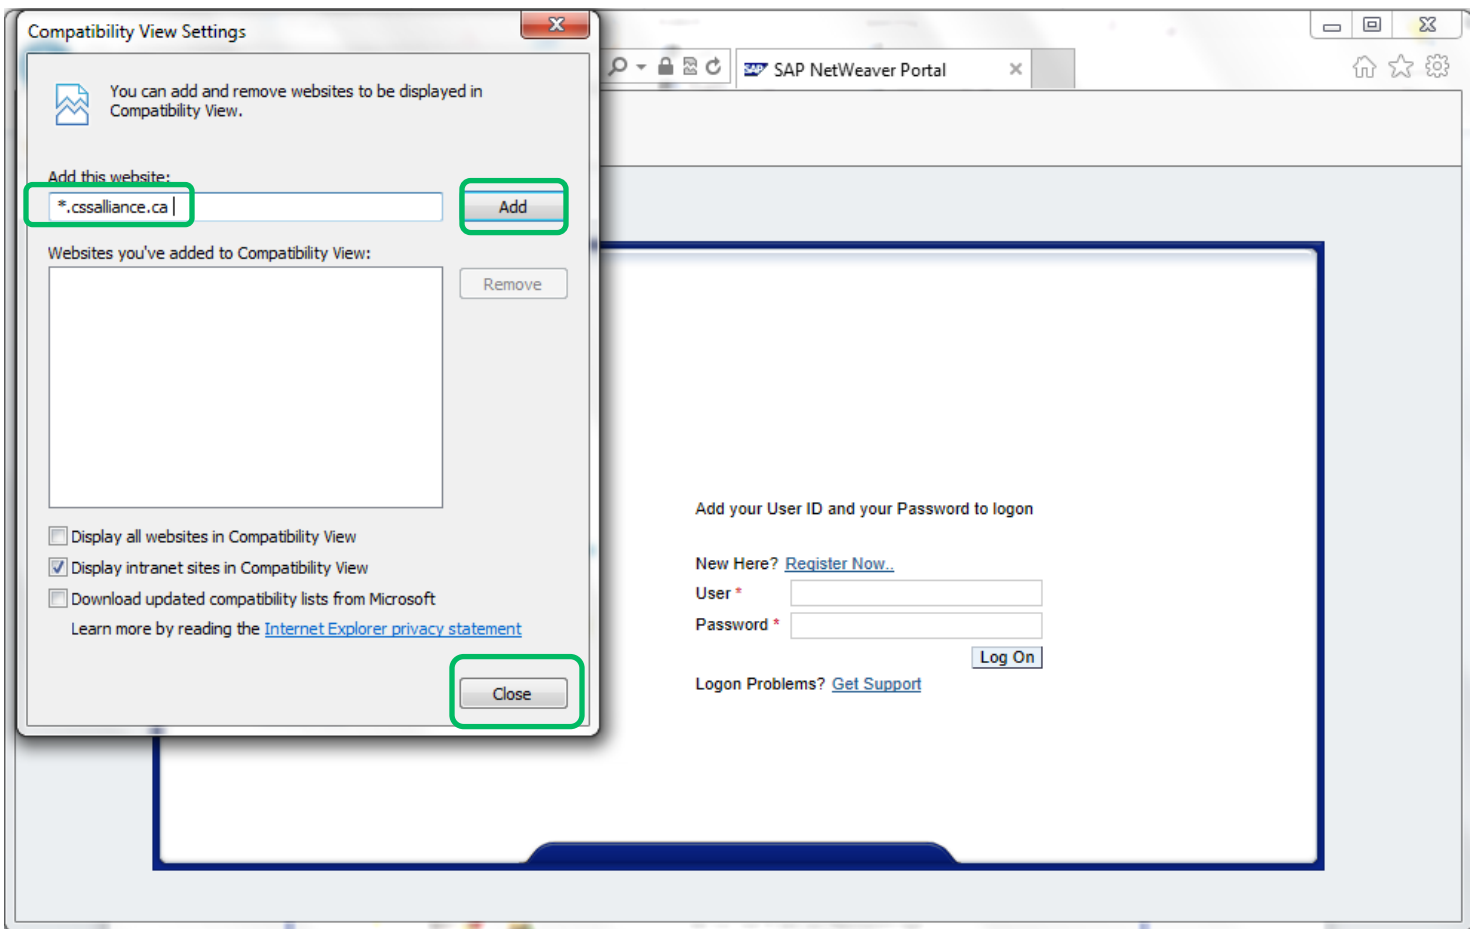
Compatibility View Settings

You can add and remove websites to be displayed in Compatibility View.

Add this website:

*.cssalliance.ca

Add

Websites you've added to Compatibility View:

Remove

Display all websites in Compatibility View

Display intranet sites in Compatibility View

Download updated compatibility lists from Microsoft

Learn more by reading the Internet Explorer privacy statement

Close

SAP NetWeaver Portal

Add your User ID and your Password to logon

New Here? Register Now..

User *

Password *

Log On

Logon Problems? Get Support